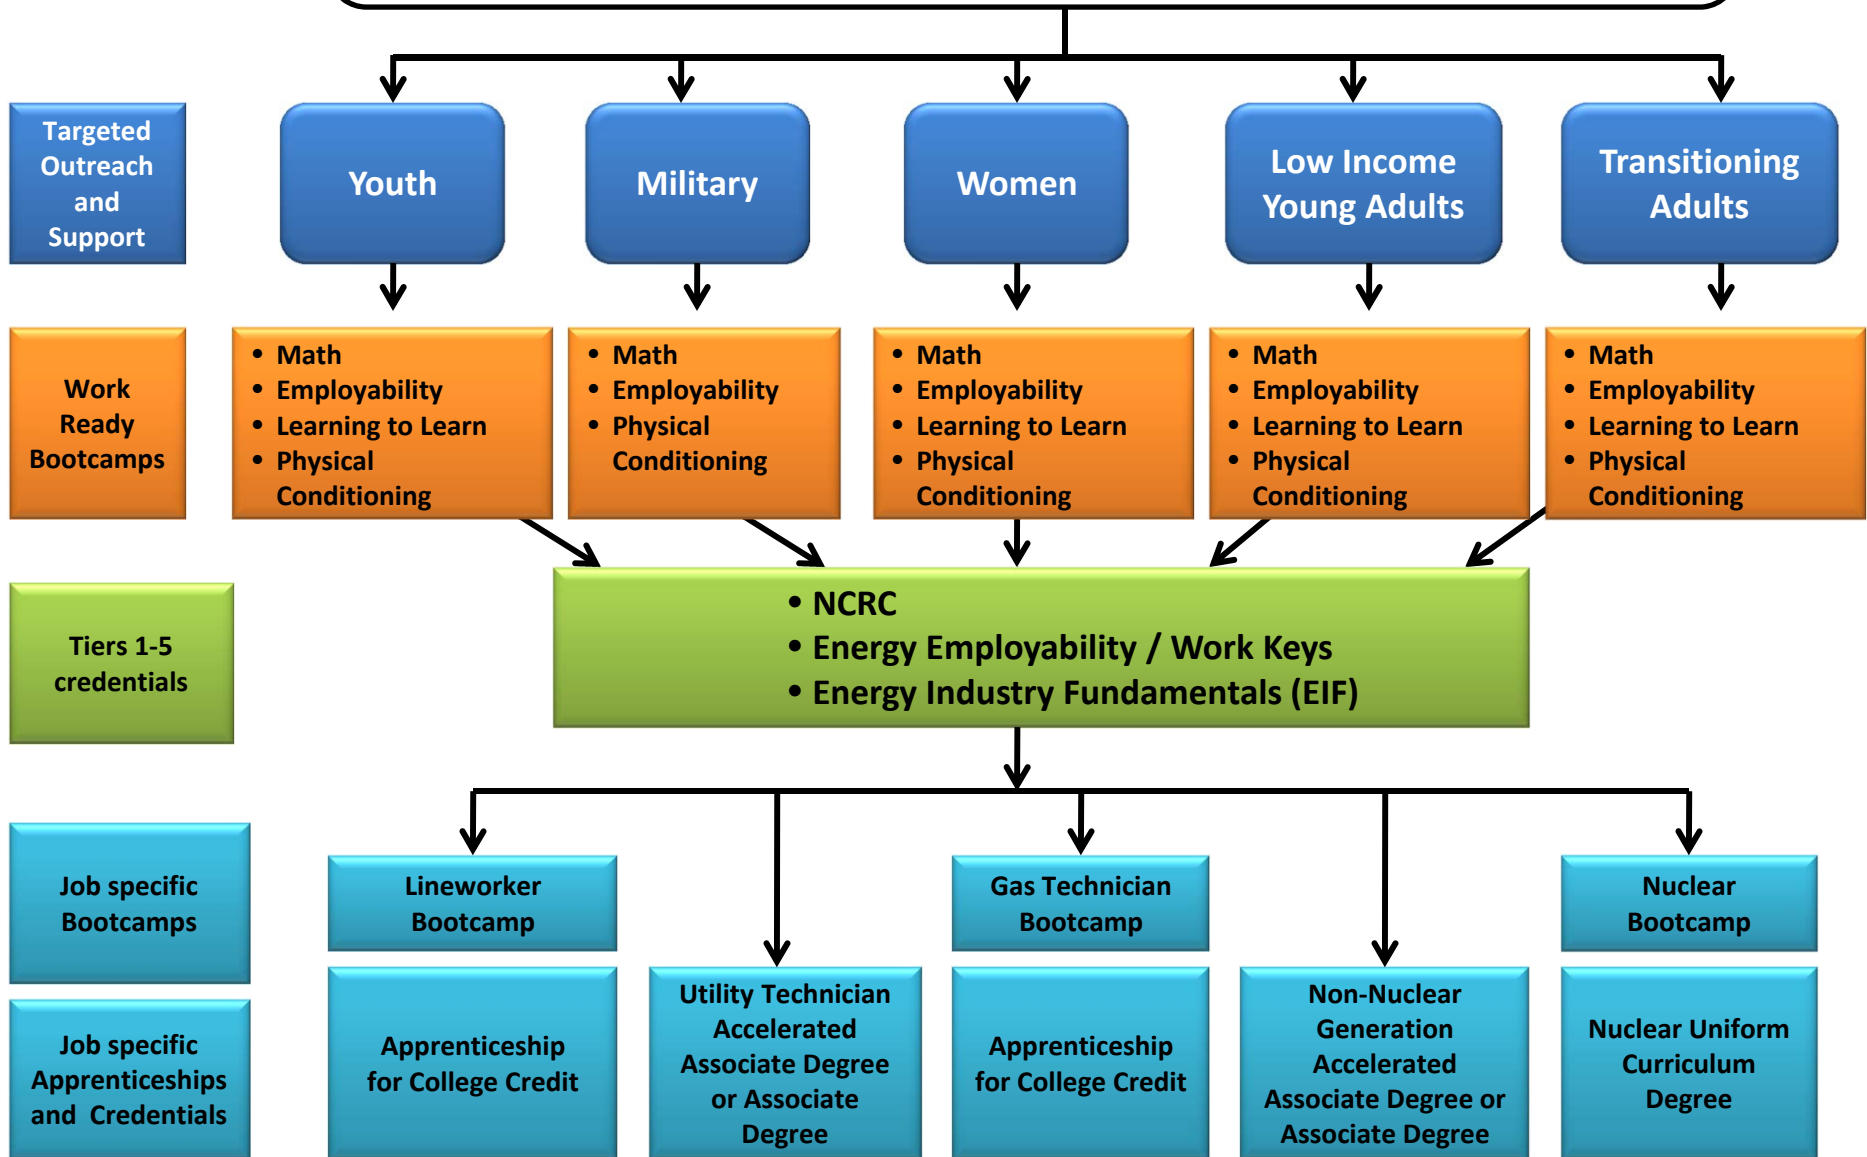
Targeted Outreach and Support

Youth

Military

Women

Low Income Young Adults

Transitioning Adults

Work Ready Bootcamps

- Math
- Employability
- Learning to Learn
- Physical Conditioning

- Math
- Employability
- Physical Conditioning

- Math
- Employability
- Learning to Learn
- Physical Conditioning

- Math
- Employability
- Learning to Learn
- Physical Conditioning

- Math
- Employability
- Learning to Learn
- Physical Conditioning

Tiers 1-5 credentials

- NCRC
- Energy Employability / Work Keys
- Energy Industry Fundamentals (EIF)

Job specific Bootcamps

Lineworker Bootcamp

Gas Technician Bootcamp

Nuclear Bootcamp

Job specific Apprenticeships and Credentials

Apprenticeship for College Credit

Utility Technician Accelerated Associate Degree or Associate Degree

Apprenticeship for College Credit

Non-Nuclear Generation Accelerated Associate Degree or Associate Degree

Nuclear Uniform Curriculum Degree